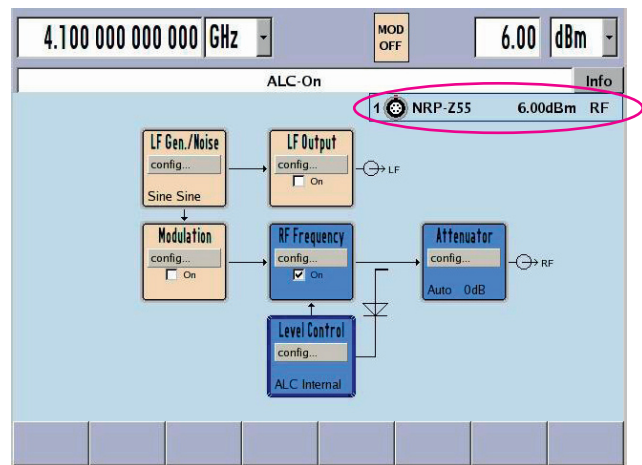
4.100 000 000 000 GHz

MOD OFF

6.00 dBm

ALC-On

Info

1 NRP-Z55 6.00dBm RF

LF Gen./Noise
config...
Sine Sine

LF Output
config...
On

LF

Modulation
config...
On

RF Frequency
config...
On

Attenuator
config...
Auto 0dB

RF

Level Control
config...
ALC Internal